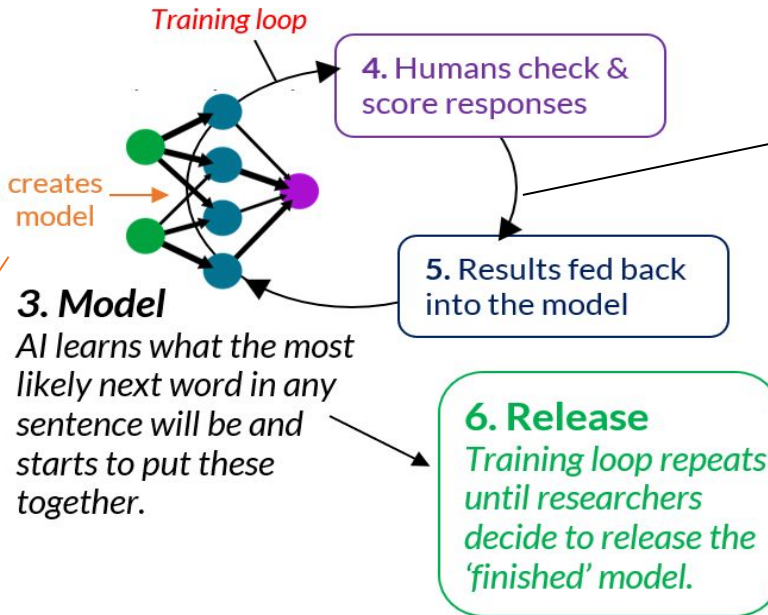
Training loop

4. Humans check & score responses

creates model

5. Results fed back into the model

3. Model
AI learns what the most likely next word in any sentence will be and starts to put these together.

6. Release
Training loop repeats until researchers decide to release the 'finished' model.